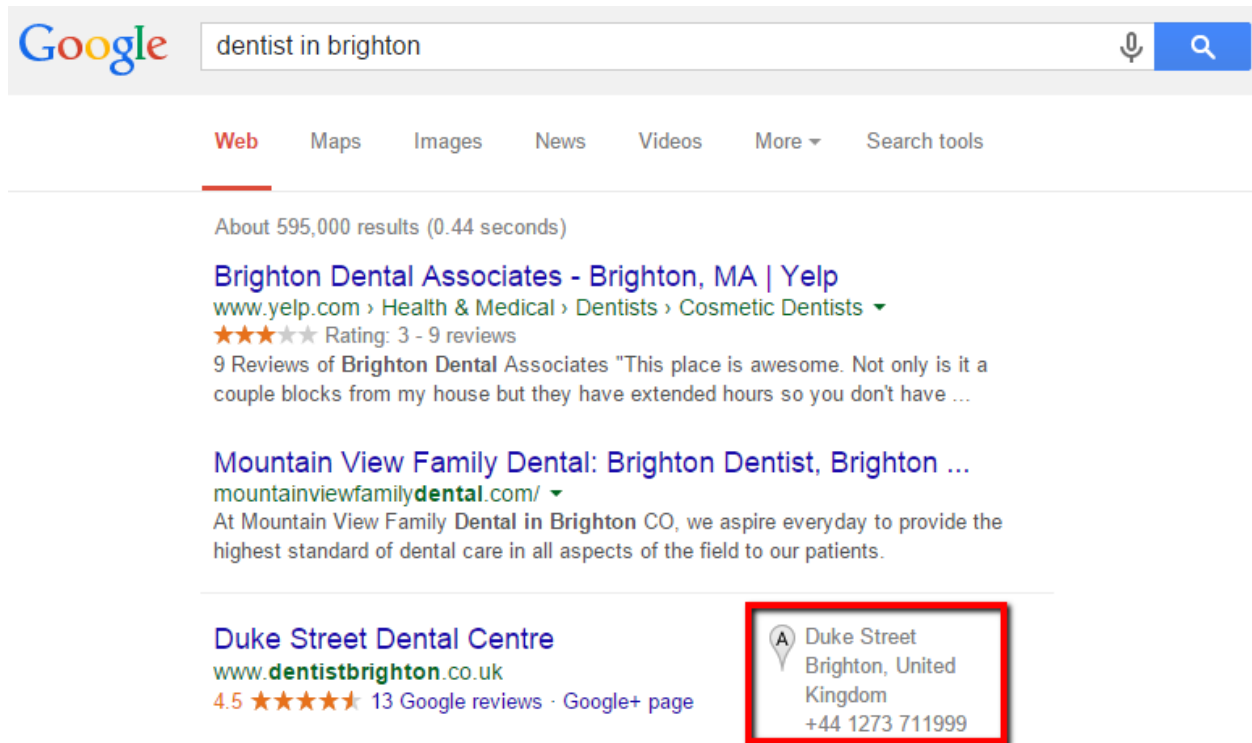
Google

dentist in brighton

Web Maps Images News Videos More Search tools

About 595,000 results (0.44 seconds)

Brighton Dental Associates - Brighton, MA | Yelp
www.yelp.com › Health & Medical › Dentists › Cosmetic Dentists
Rating: 3 - 9 reviews
9 Reviews of Brighton Dental Associates "This place is awesome. Not only is it a couple blocks from my house but they have extended hours so you don't have ...

Mountain View Family Dental: Brighton Dentist, Brighton ...
mountainviewfamilydental.com/
At Mountain View Family Dental in Brighton CO, we aspire everyday to provide the highest standard of dental care in all aspects of the field to our patients.

Duke Street Dental Centre
www.dentistbrighton.co.uk
4.5 13 Google reviews · Google+ page

A Duke Street
Brighton, United Kingdom
+44 1273 711999